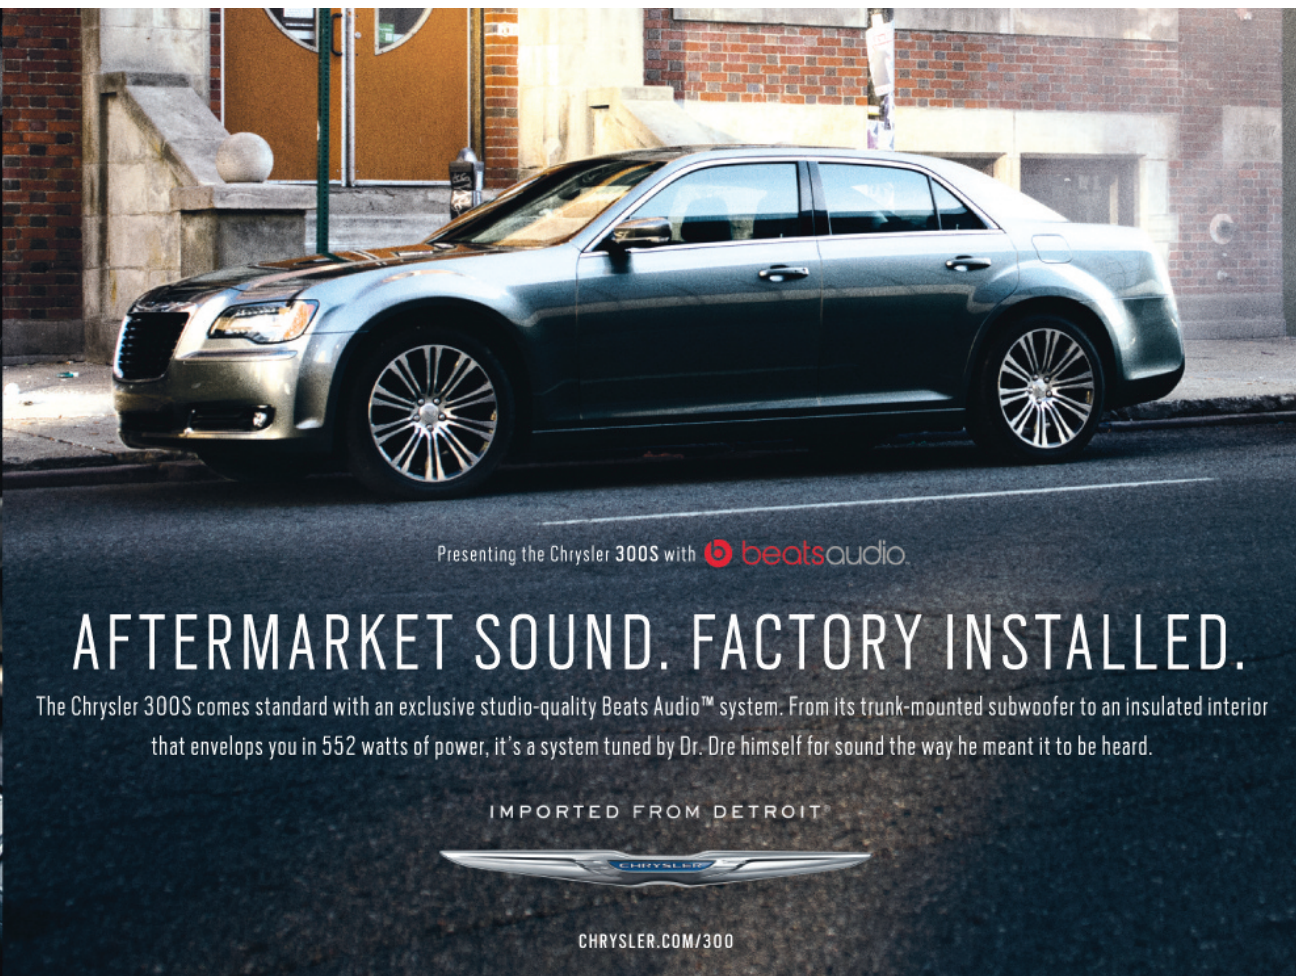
Presenting the Chrysler 300S with beatsaudio

AFTERMARKET SOUND. FACTORY INSTALLED.

The Chrysler 300S comes standard with an exclusive studio-quality Beats Audio™ system. From its trunk-mounted subwoofer to an insulated interior that envelops you in 552 watts of power, it's a system tuned by Dr. Dre himself for sound the way he meant it to be heard.

IMPORTED FROM DETROIT

CHRYSLER

CHRYSLER.COM/300